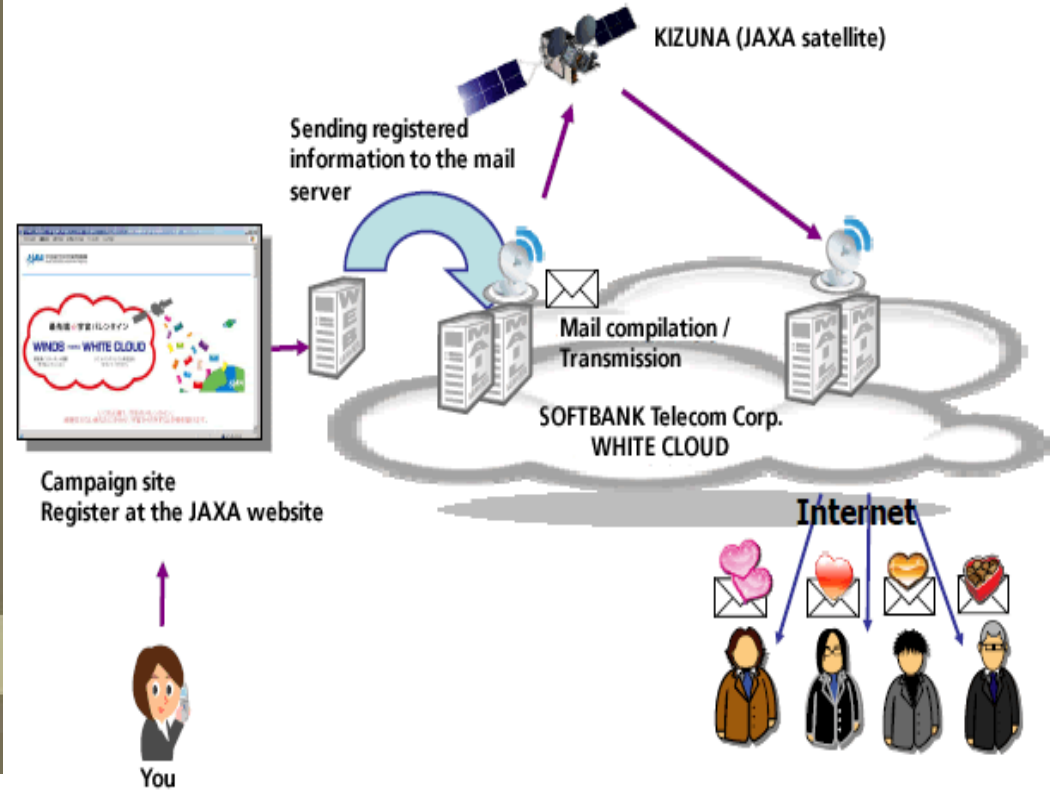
KIZUNA (JAXA satellite)

Sending registered information to the mail server

WINDS WHITE CLOUD

WEB

MAIL

Mail compilation / Transmission

MAIL

SOFTBANK Telecom Corp. WHITE CLOUD

Campaign site
Register at the JAXA website

Internet

You